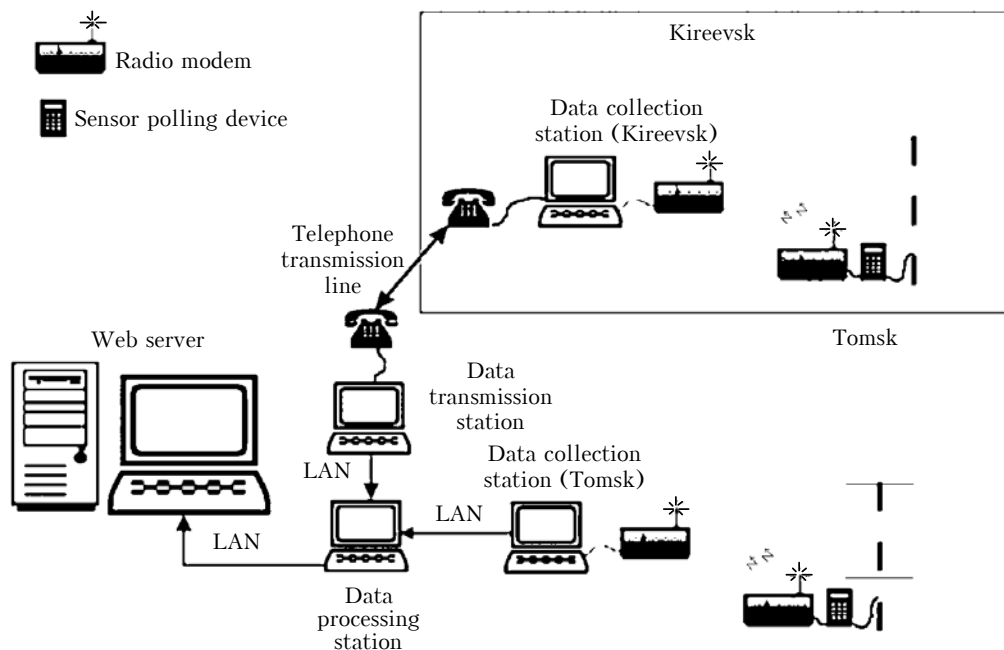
Radio modem

Sensor polling device

Kireevsk

Data collection station (Kireevsk)

Telephone transmission line

Web server

Tomsk

Data transmission station

LAN

Data collection station (Tomsk)

LAN

LAN

Data processing station